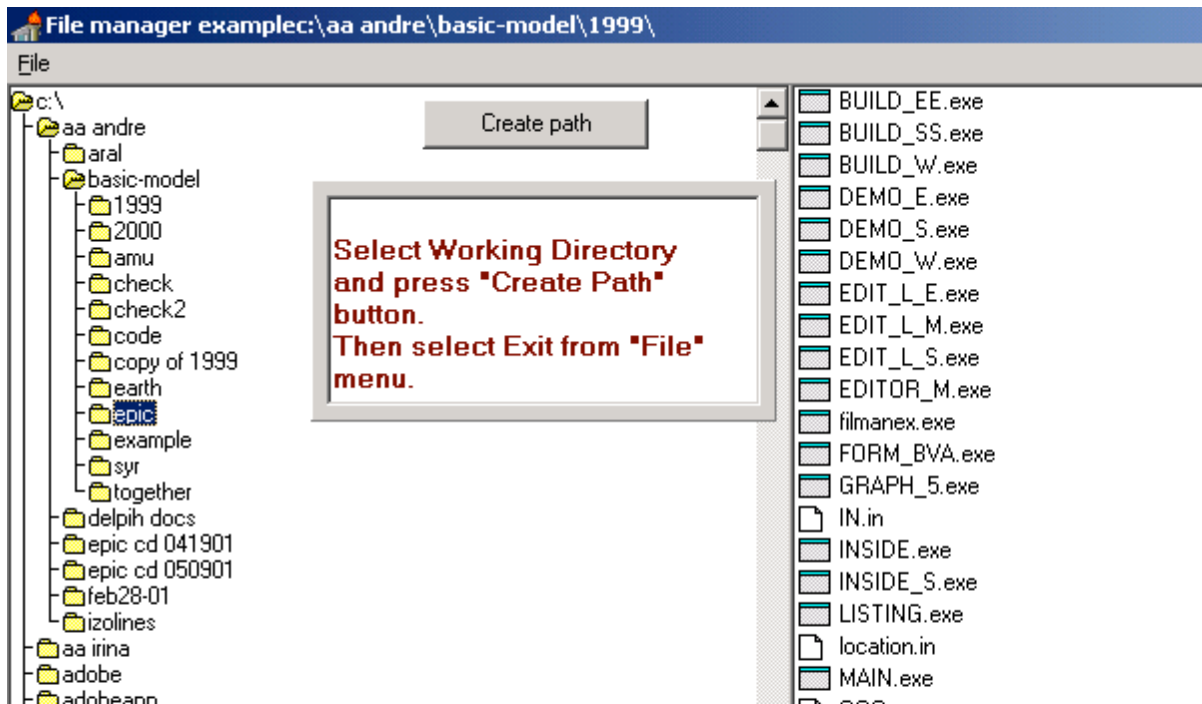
File manager examplec:\aa andre\basic-model\1999\

File

c:\
aa andre
aral
basic-model
1999
2000
amu
check
check2
code
copy of 1999
earth
epic
example
syr
together
delpih docs
epic cd 041901
epic cd 050901
feb28-01
izolines
aa irina
adobe
adobeapp

Create path

Select Working Directory and press "Create Path" button.
Then select Exit from "File" menu.

BUILD_EE.exe
BUILD_SS.exe
BUILD_W.exe
DEMO_E.exe
DEMO_S.exe
DEMO_W.exe
EDIT_L_E.exe
EDIT_L_M.exe
EDIT_L_S.exe
EDITOR_M.exe
filmanex.exe
FORM_BVA.exe
GRAPH_5.exe
IN.in
INSIDE.exe
INSIDE_S.exe
LISTING.exe
location.in
MAIN.exe
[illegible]